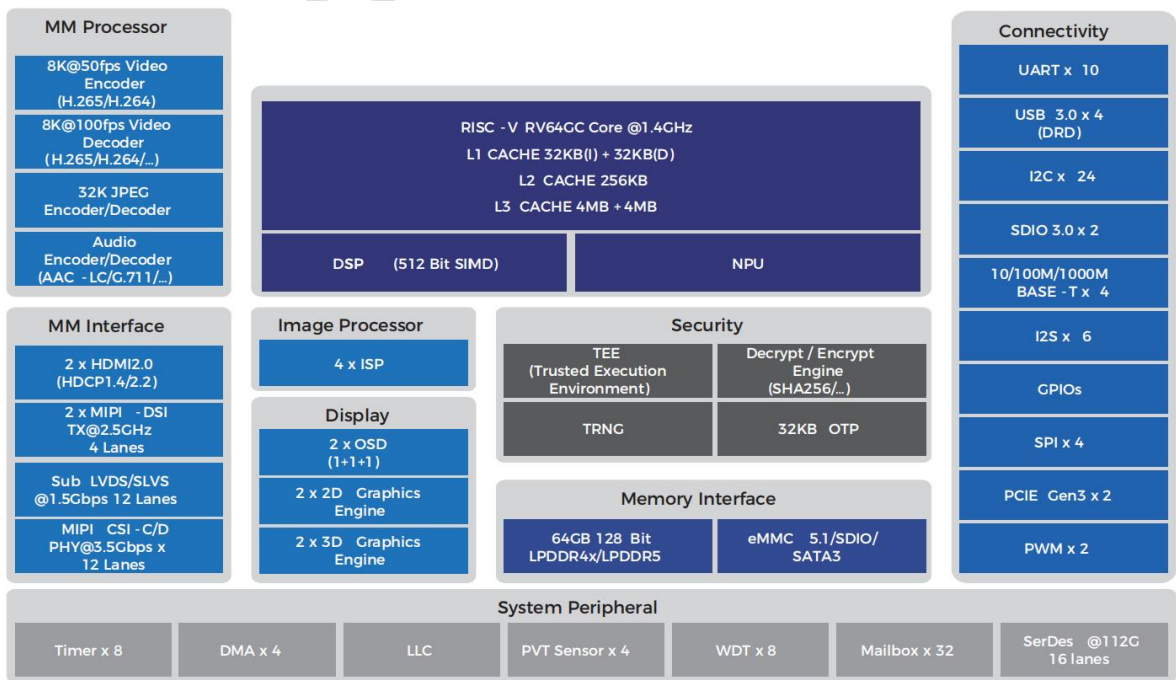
MM Processor

8K@50fps Video Encoder (H.265/H.264)

8K@100fps Video Decoder (H.265/H.264/...)

32K JPEG Encoder/Decoder

Audio Encoder/Decoder (AAC -LC/G.711/...)

RISC -V RV64GC Core @1.4GHz
L1 CACHE 32KB(I) + 32KB(D)
L2 CACHE 256KB
L3 CACHE 4MB + 4MB

DSP (512 Bit SIMD)

NPU

Connectivity

UART x 10

USB 3.0 x 4 (DRD)

I2C x 24

SDIO 3.0 x 2

10/100M/1000M BASE -T x 4

I2S x 6

GPIOs

SPI x 4

PCIE Gen3 x 2

PWM x 2

MM Interface

2 x HDMI2.0 (HDCP1.4/2.2)

2 x MIPI -DSI TX@2.5GHz 4 Lanes

Sub LVDS/SLVS @1.5Gbps 12 Lanes

MIPI CSI -C/D PHY@3.5Gbps x 12 Lanes

Image Processor

4 x ISP

Display

2 x OSD (1+1+1)

2 x 2D Graphics Engine

2 x 3D Graphics Engine

Security

TEE (Trusted Execution Environment)

Decrypt / Encrypt Engine (SHA256/...)

TRNG

32KB OTP

Memory Interface

64GB 128 Bit LPDDR4x/LPDDR5

eMMC 5.1/SDIO/ SATA3

System Peripheral

| Timer x 8 | DMA x 4 | LLC | PVT Sensor x 4 | WDT x 8 | Mailbox x 32 | SerDes @112G 16 lanes |